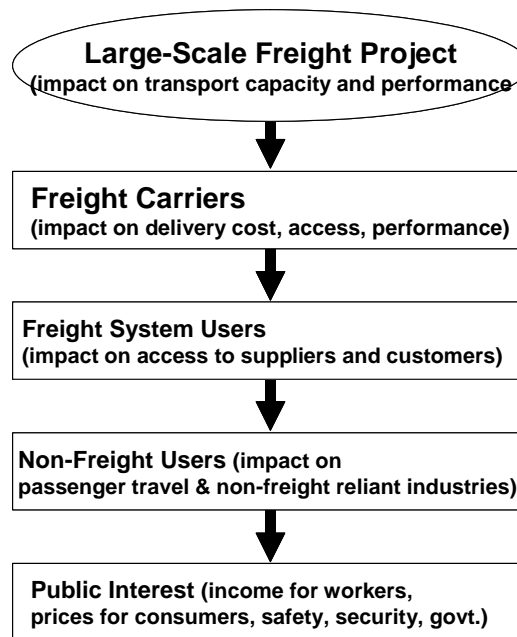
Large-Scale Freight Project
(impact on transport capacity and performance

Freight Carriers
(impact on delivery cost, access, performance)

Freight System Users
(impact on access to suppliers and customers)

Non-Freight Users (impact on passenger travel & non-freight reliant industries)

Public Interest (income for workers, prices for consumers, safety, security, govt.)